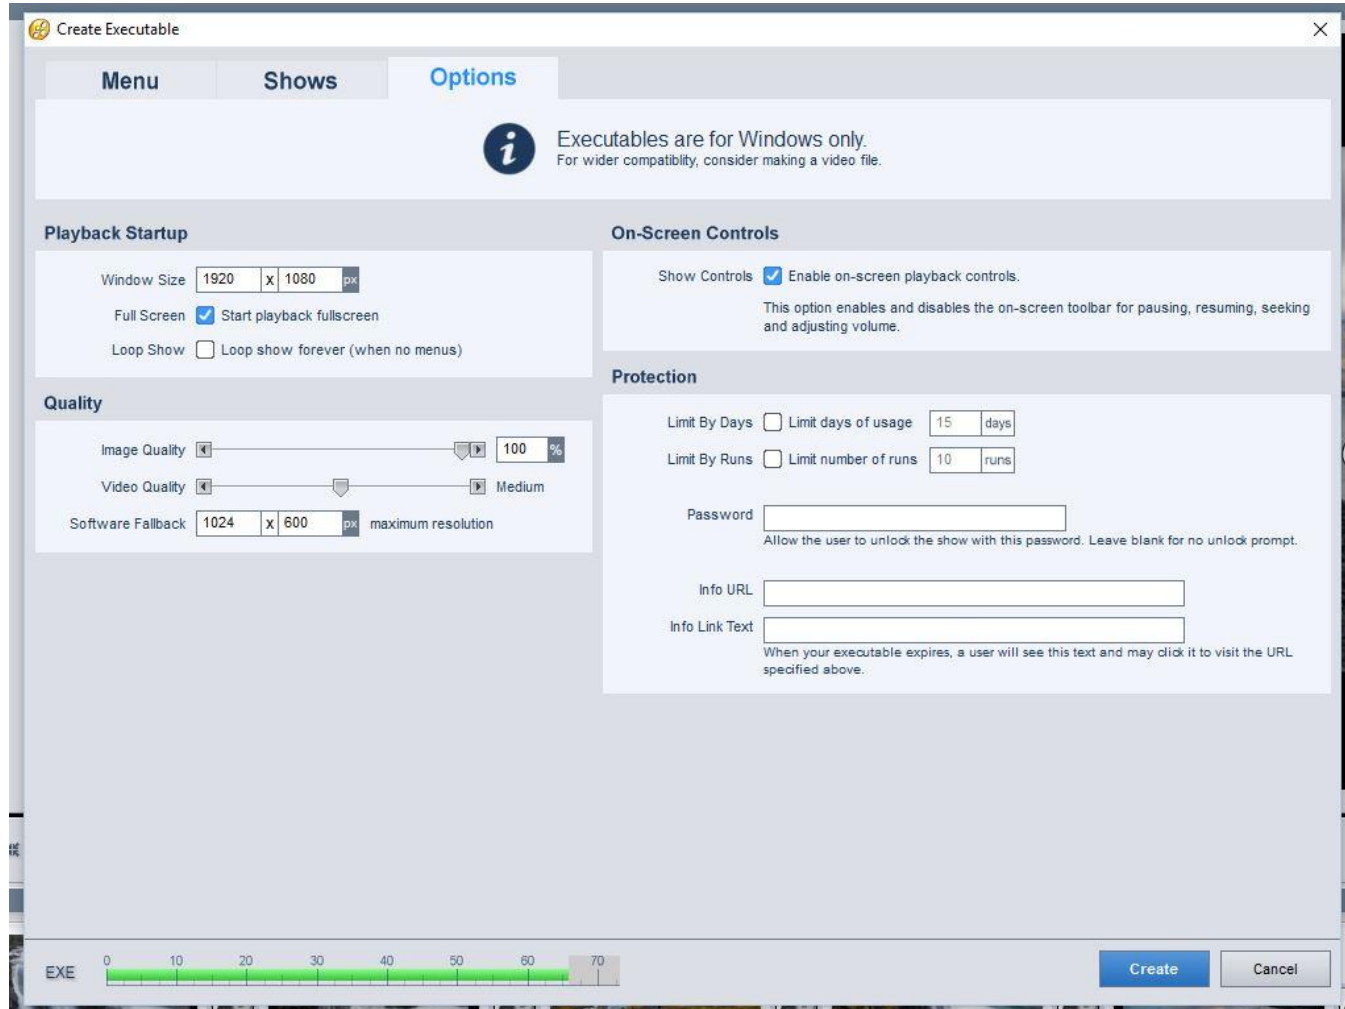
Create Executable

Menu Shows Options

Executables are for Windows only.
For wider compatiblity, consider making a video file.

Playback Startup

Window Size 1920 x 1080 px
Full Screen Start playback fullscreen
Loop Show Loop show forever (when no menus)

Quality

Image Quality 100 %
Video Quality Medium
Software Fallback 1024 x 600 px maximum resolution

On-Screen Controls

Show Controls Enable on-screen playback controls.
This option enables and disables the on-screen toolbar for pausing, resuming, seeking and adjusting volume.

Protection

Limit By Days Limit days of usage 15 days
Limit By Runs Limit number of runs 10 runs

Password
Allow the user to unlock the show with this password. Leave blank for no unlock prompt.

Info URL
Info Link Text
When your executable expires, a user will see this text and may click it to visit the URL specified above.

EXE 0 10 20 30 40 50 60 70

Create Cancel